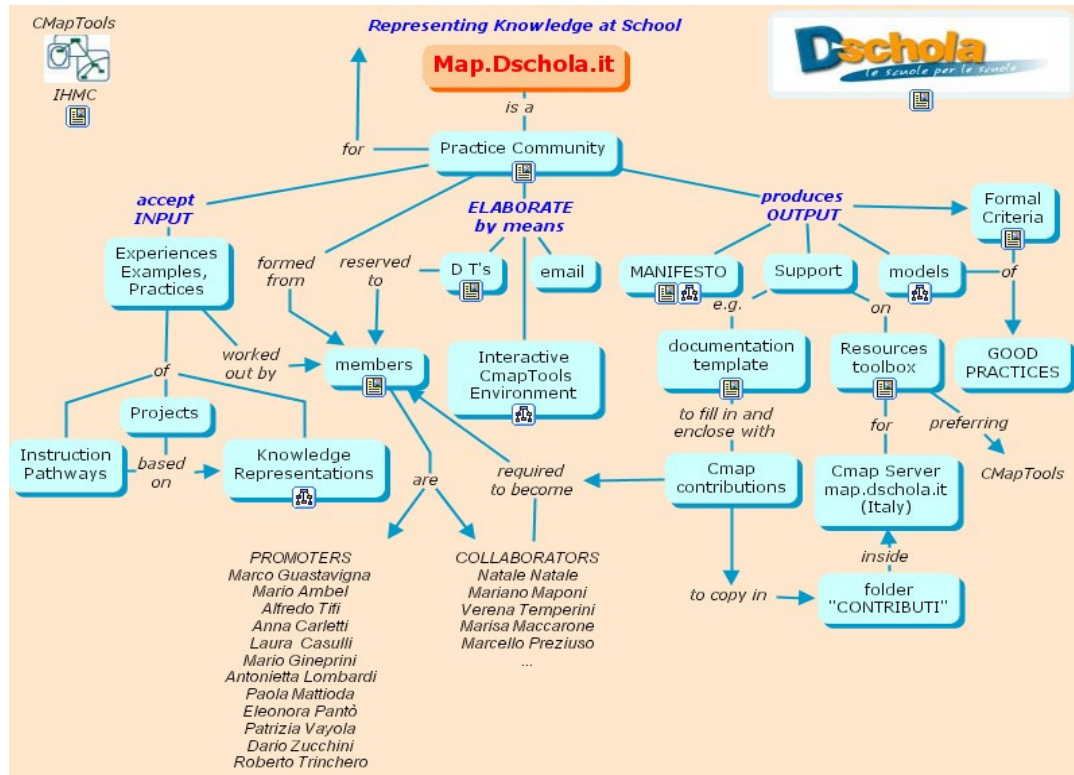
CMapTools

IHMC

Representing Knowledge at School

Map.Dschola.it

Dschola
le scuole per le scuole

is a

for

Practice Community

accept INPUT

ELABORATE by means

produces OUTPUT

Formal Criteria

Experiences Examples, Practices

formed from

reserved to

D T's

email

MANIFESTO

Support

models

of

e.g.

on

worked out by

members

Interactive CmapTools Environment

documentation template

Resources toolbox

GOOD PRACTICES

of

Projects

to fill in and enclose with

for

preferring

Instruction Pathways

based on

Knowledge Representations

are

required to become

Cmap contributions

Cmap Server map.dschola.it (Italy)

CMapTools

inside

PROMOTERS
Marco Guastavigna
Mario Ambel
Alfredo Tifi
Anna Carletti
Laura Casulli
Mario Gineprini
Antonietta Lombardi
Paola Mattioda
Eleonora Pantò
Patrizia Vayola
Dario Zucchini
Roberto Trinchero

COLLABORATORS
Natale Natale
Mariano Maponi
Verena Temperini
Marisa Maccarone
Marcello Preziuso
...

to copy in

folder "CONTRIBUTI"